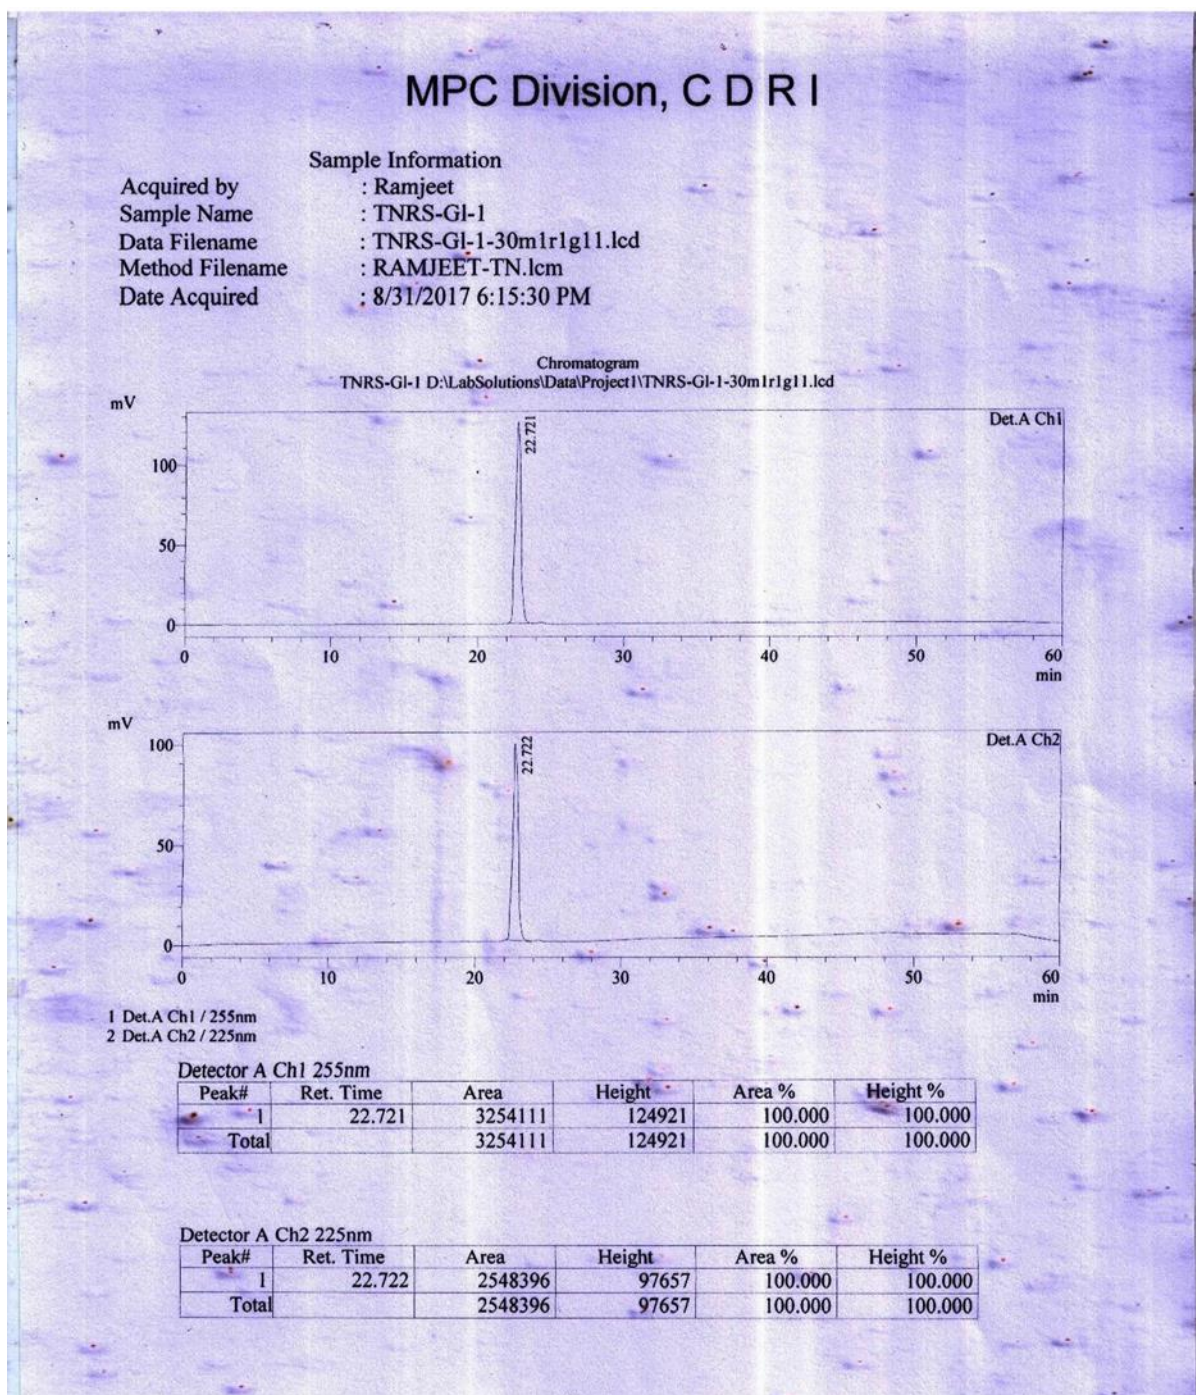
MPC Division, C D R I

Sample Information
Acquired by : Ramjeet
Sample Name : TNRS-Gl-1
Data Filename : TNRS-Gl-1-30m1r1g11.lcd
Method Filename : RAMJEET-TN.lcm
Date Acquired : 8/31/2017 6:15:30 PM

Chromatogram
TNRS-Gl-1 D:\LabSolutions\Data\Project1\TNRS-Gl-1-30m1r1g11.lcd

mV
Det.A Ch1
22.721
100
50
0
0 10 20 30 40 50 60
min

mV
Det.A Ch2
22.722
100
50
0
0 10 20 30 40 50 60
min

1 Det.A Ch1 / 255nm
2 Det.A Ch2 / 225nm

Detector A Ch1 255nm

| Peak# | Ret. Time | Area | Height | Area % | Height % |
|---|---|---|---|---|---|
| 1 | 22.721 | 3254111 | 124921 | 100.000 | 100.000 |
| Total | | 3254111 | 124921 | 100.000 | 100.000 |

Detector A Ch2 225nm

| Peak# | Ret. Time | Area | Height | Area % | Height % |
|---|---|---|---|---|---|
| 1 | 22.722 | 2548396 | 97657 | 100.000 | 100.000 |
| Total | | 2548396 | 97657 | 100.000 | 100.000 |